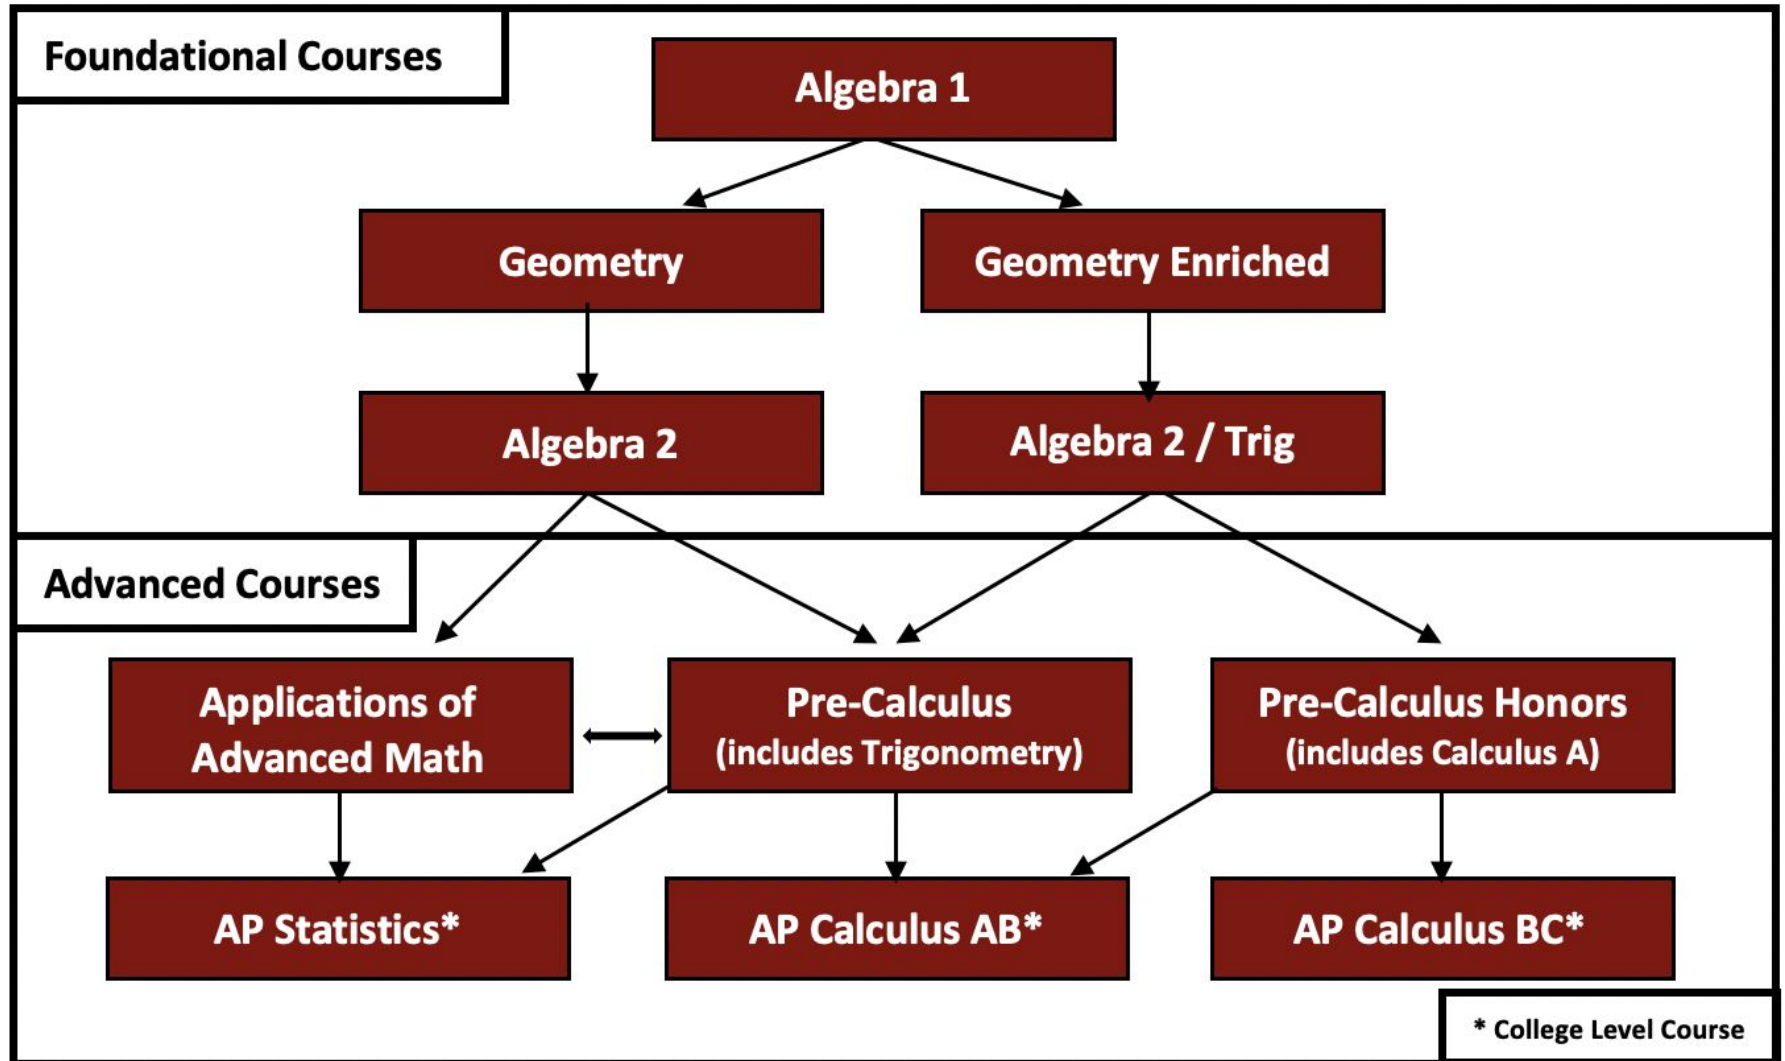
Foundational Courses

Algebra 1

Geometry

Geometry Enriched

Algebra 2

Algebra 2 / Trig

Advanced Courses

Applications of Advanced Math

Pre-Calculus (includes Trigonometry)

Pre-Calculus Honors (includes Calculus A)

AP Statistics*

AP Calculus AB*

AP Calculus BC*

* College Level Course